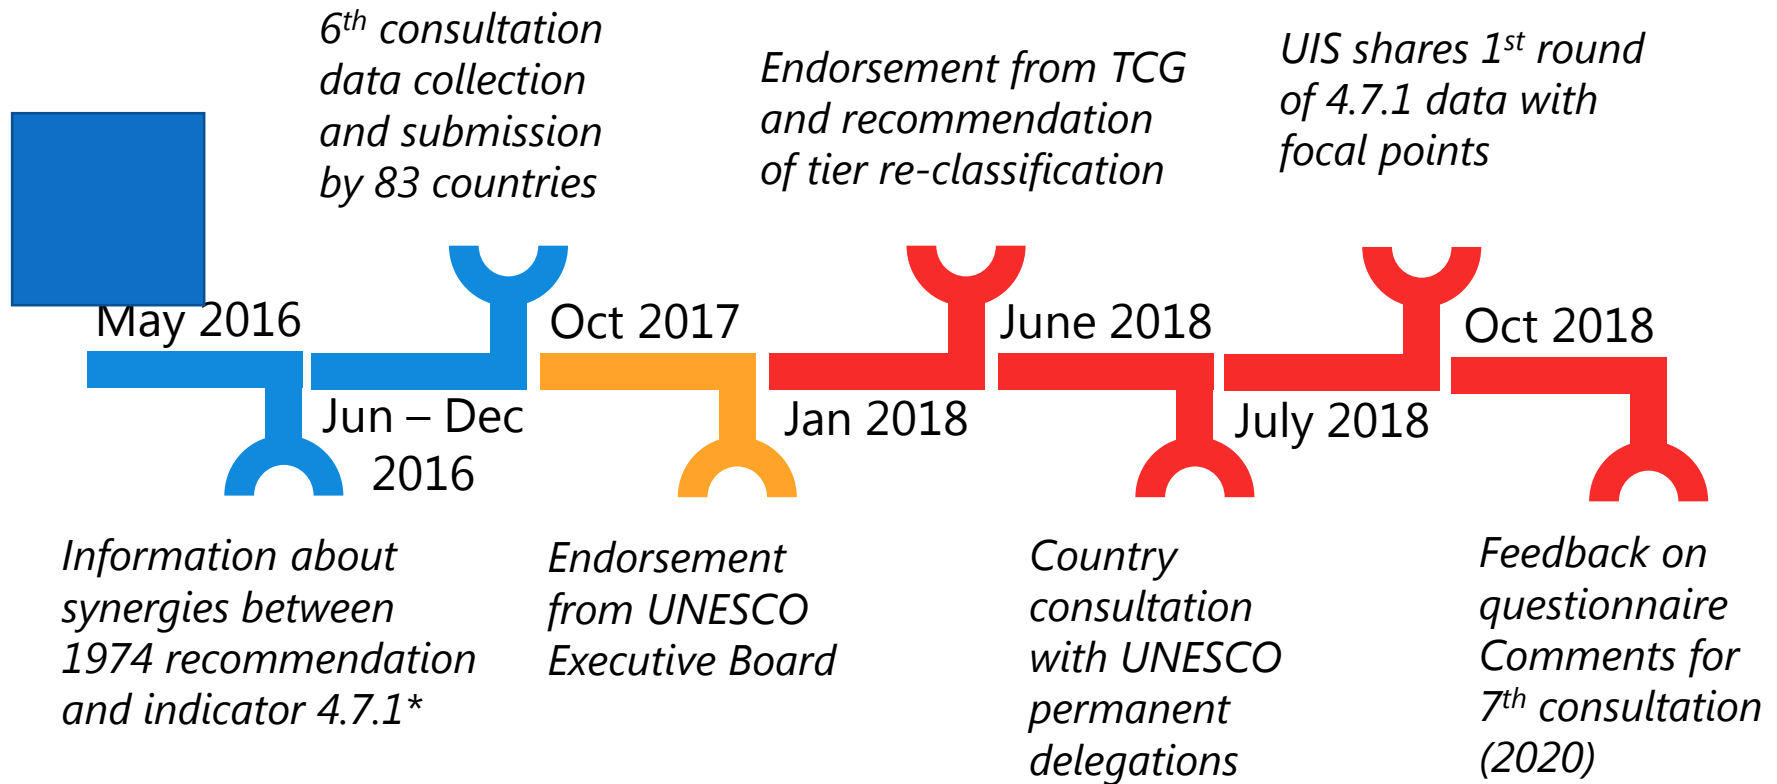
$6^{th}$ consultation data collection and submission by 83 countries

Endorsement from TCG and recommendation of tier re-classification

UIS shares $1^{st}$ round of 4.7.1 data with focal points

May 2016

Jun – Dec 2016

Oct 2017

Jan 2018

June 2018

July 2018

Oct 2018

Information about synergies between 1974 recommendation and indicator 4.7.1*

Endorsement from UNESCO Executive Board

Country consultation with UNESCO permanent delegations

Feedback on questionnaire Comments for $7^{th}$ consultation (2020)